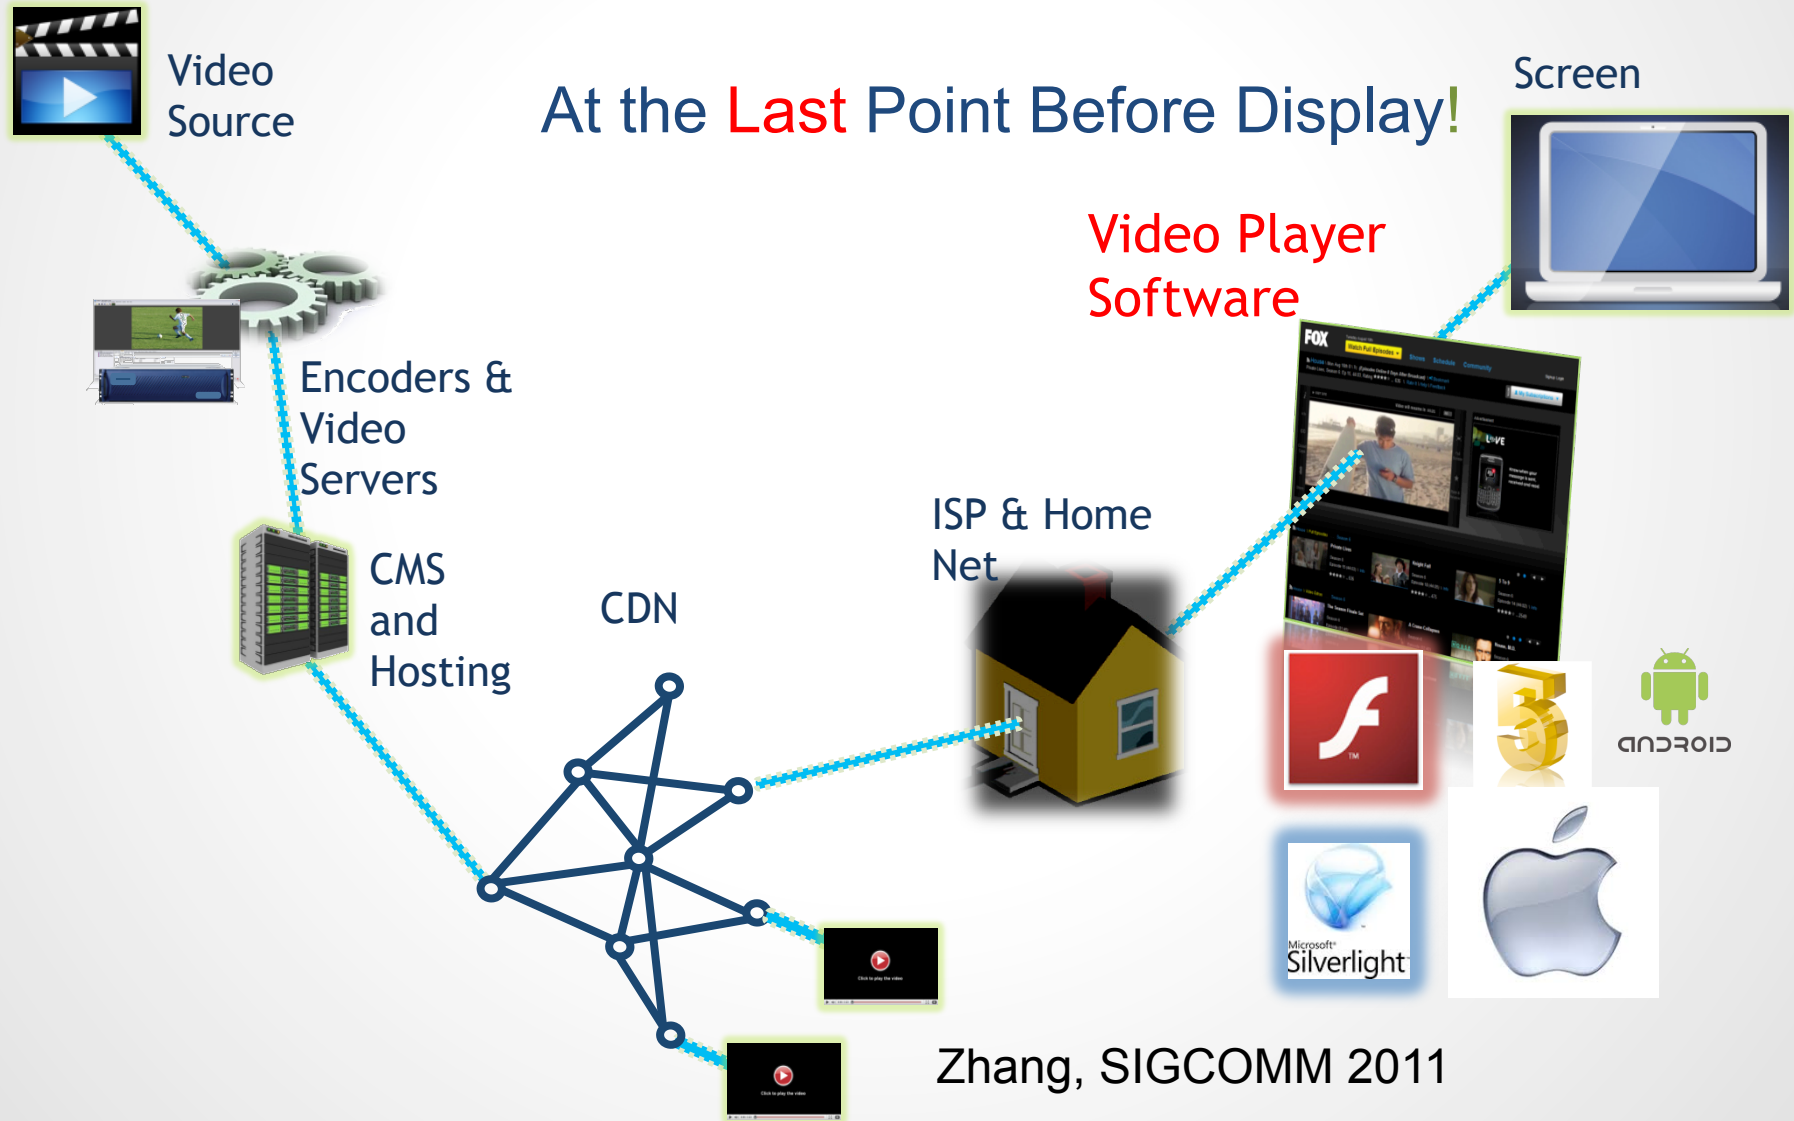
Video Source

At the Last Point Before Display!

Screen

Video Player Software

Encoders & Video Servers

CMS and Hosting

CDN

ISP & Home Net

FOX

ANDROID

Microsoft Silverlight

Zhang, SIGCOMM 2011